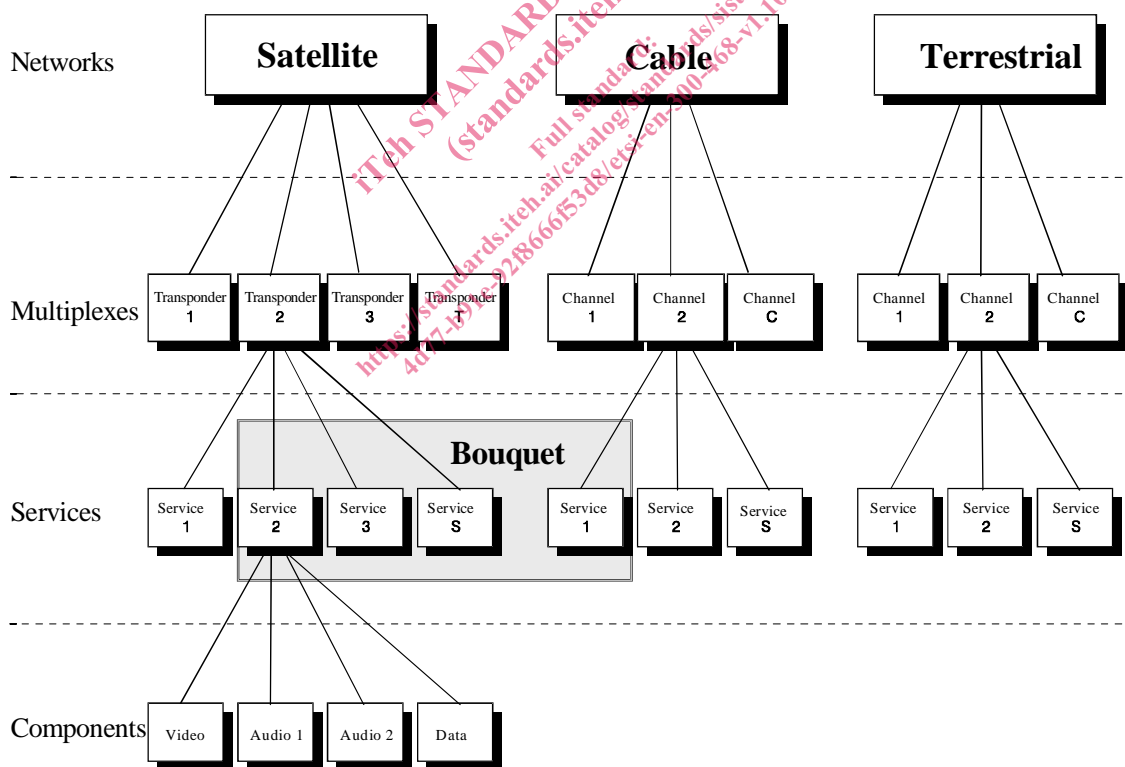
Networks

Satellite

Cable

Terrestrial

iTeh STANDARD
(standards.iteh.ai)
Full standard:
https://standards.iteh.ai/catalog/standards/sist/
4d77-b91e-92f8666f53d8/etsi-en-300-468-v1.1

Multiplexes

Transponder 1

Transponder 2

Transponder 3

Transponder T

Channel 1

Channel 2

Channel C

Channel 1

Channel 2

Channel C

Bouquet

Services

Service 1

Service 2

Service 3

Service S

Service 1

Service 2

Service S

Service 1

Service 2

Service S

Components

Video

Audio 1

Audio 2

Data